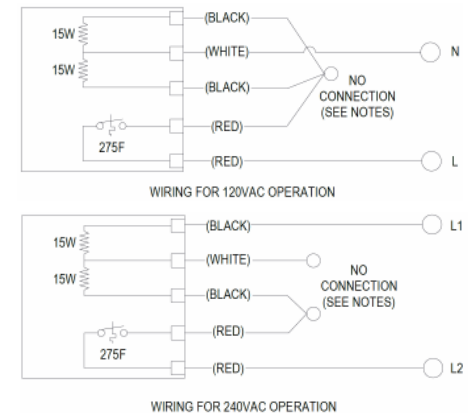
15W
15W
(BLACK)
(WHITE)
(BLACK)
(RED)
(RED)
275F
N
NO CONNECTION (SEE NOTES)
L

WIRING FOR 120VAC OPERATION

15W
15W
(BLACK)
(WHITE)
(BLACK)
(RED)
(RED)
275F
L1
NO CONNECTION (SEE NOTES)
L2

WIRING FOR 240VAC OPERATION